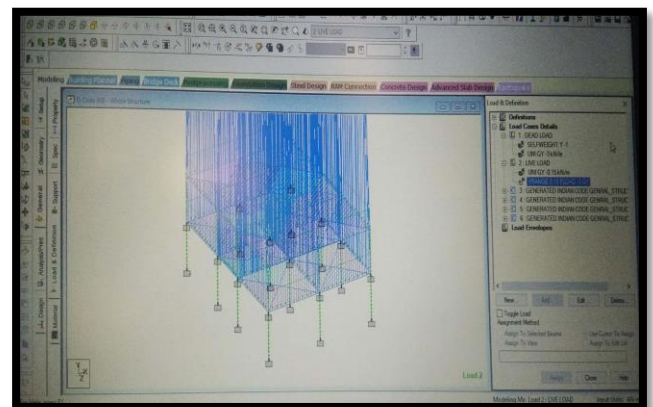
2 LIVE LOAD

Modeling Building Planner Piping Bridge Deck Postprocessing Foundation Design Steel Design RAM Connection Concrete Design Advanced Slab Design

Setup Property Geometry Spec General Support Load & Definition Analysis/Print Design Material

3D Rendering - Whole Structure

Load & Definition

Definitions
Load Cases Details
1 DEAD LOAD
SELFWEIGHT Y -1
UNI GY -1kN/m
2 LIVE LOAD
UNI GY -0.15kN/m
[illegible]
3 GENERATED INDIAN CODE GENRAL_STRUC
4 GENERATED INDIAN CODE GENRAL_STRUC
5 GENERATED INDIAN CODE GENRAL_STRUC
6 GENERATED INDIAN CODE GENRAL_STRUC
Load Envelopes

New... Add Edit... Delete...

Toggle Load
Assignment Method
Assign To Selected Beams
Use Cursor To Assign
Assign To View
Assign To Edit List

Assign Close Help

Load 2

Y
X
Z

Modeling Mo: Load 2 : LIVE LOAD

Input Units: kN-m